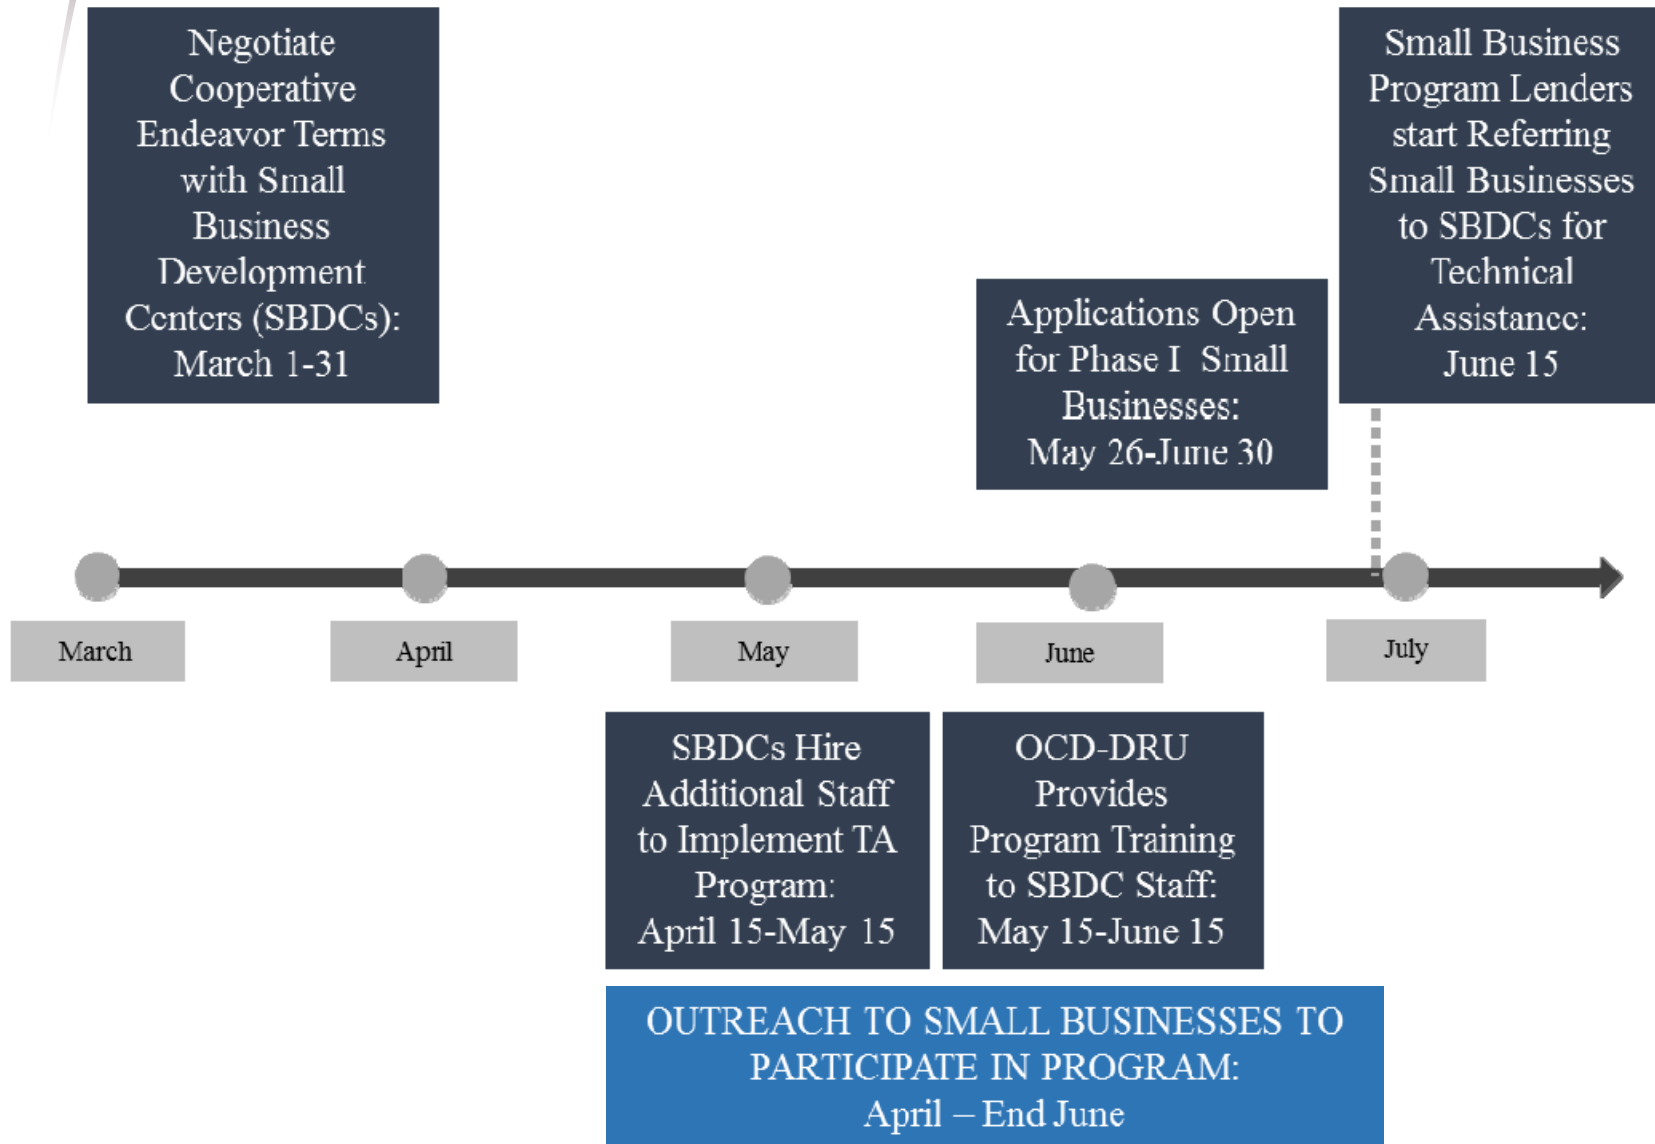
Negotiate Cooperative Endeavor Terms with Small Business Development Centers (SBDCs): March 1-31

Applications Open for Phase I Small Businesses: May 26-June 30

Small Business Program Lenders start Referring Small Businesses to SBDCs for Technical Assistance: June 15

March

April

May

June

July

SBDCs Hire Additional Staff to Implement TA Program: April 15-May 15

OCD-DRU Provides Program Training to SBDC Staff: May 15-June 15

OUTREACH TO SMALL BUSINESSES TO PARTICIPATE IN PROGRAM: April – End June